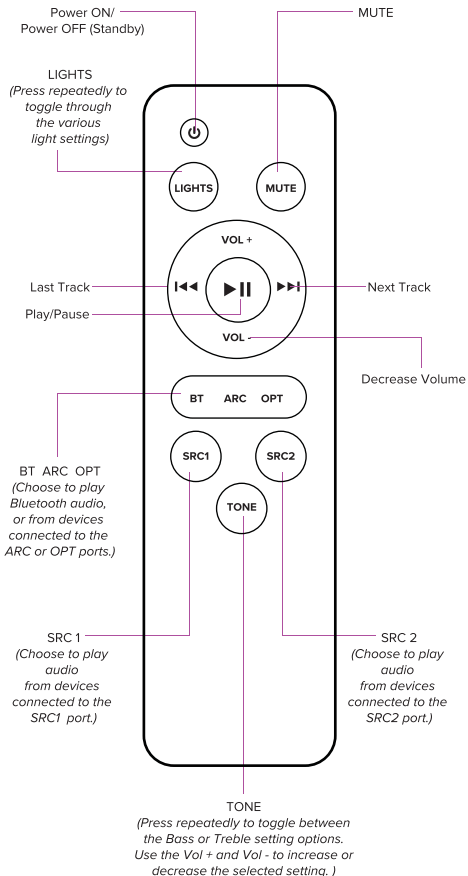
Power ON/
Power OFF (Standby)

MUTE

LIGHTS
(Press repeatedly to toggle through the various light settings)

LIGHTS

MUTE

VOL +

Last Track

Next Track

Play/Pause

VOL -

Decrease Volume

BT ARC OPT

SRC1

SRC2

TONE

BT ARC OPT
(Choose to play Bluetooth audio, or from devices connected to the ARC or OPT ports.)

SRC 1
(Choose to play audio from devices connected to the SRC1 port.)

SRC 2
(Choose to play audio from devices connected to the SRC2 port.)

TONE
(Press repeatedly to toggle between the Bass or Treble setting options. Use the Vol + and Vol - to increase or decrease the selected setting. )